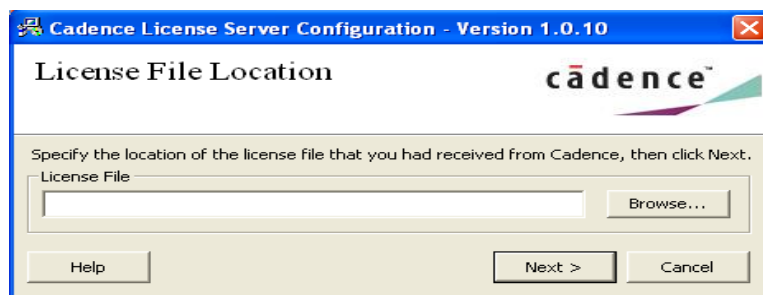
Cadence License Server Configuration - Version 1.0.10

License File Location

cādence

Specify the location of the license file that you had received from Cadence, then click Next.

License File

Browse...

Help

Next >

Cancel